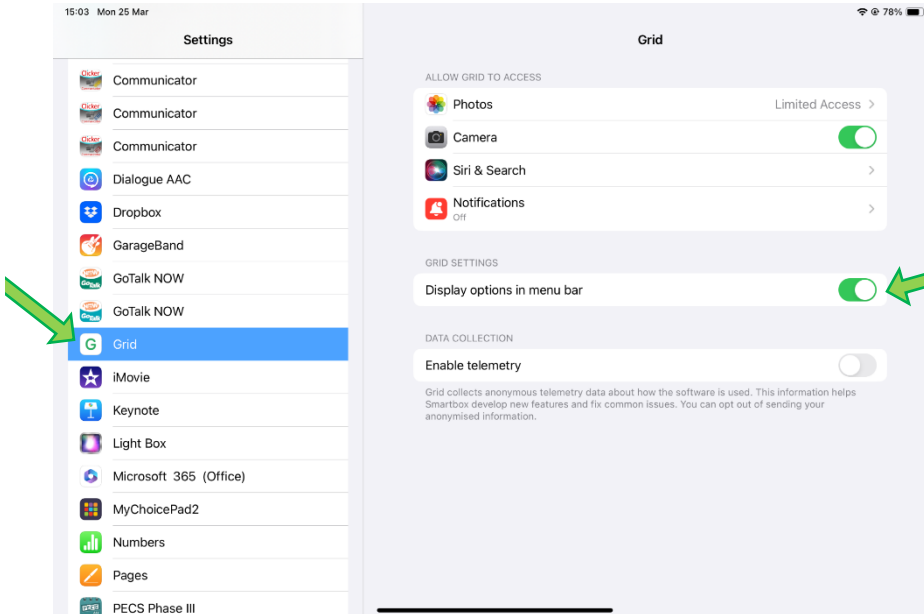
15:03 Mon 25 Mar

78%

Settings

Communicator

Communicator

Communicator

Dialogue AAC

Dropbox

GarageBand

GoTalk NOW

GoTalk NOW

Grid

iMovie

Keynote

Light Box

Microsoft 365 (Office)

MyChoicePad2

Numbers

Pages

PECS Phase III

Grid

ALLOW GRID TO ACCESS

Photos Limited Access

Camera

Siri & Search

Notifications
Off

GRID SETTINGS

Display options in menu bar

DATA COLLECTION

Enable telemetry

Grid collects anonymous telemetry data about how the software is used. This information helps Smartbox develop new features and fix common issues. You can opt out of sending your anonymised information.